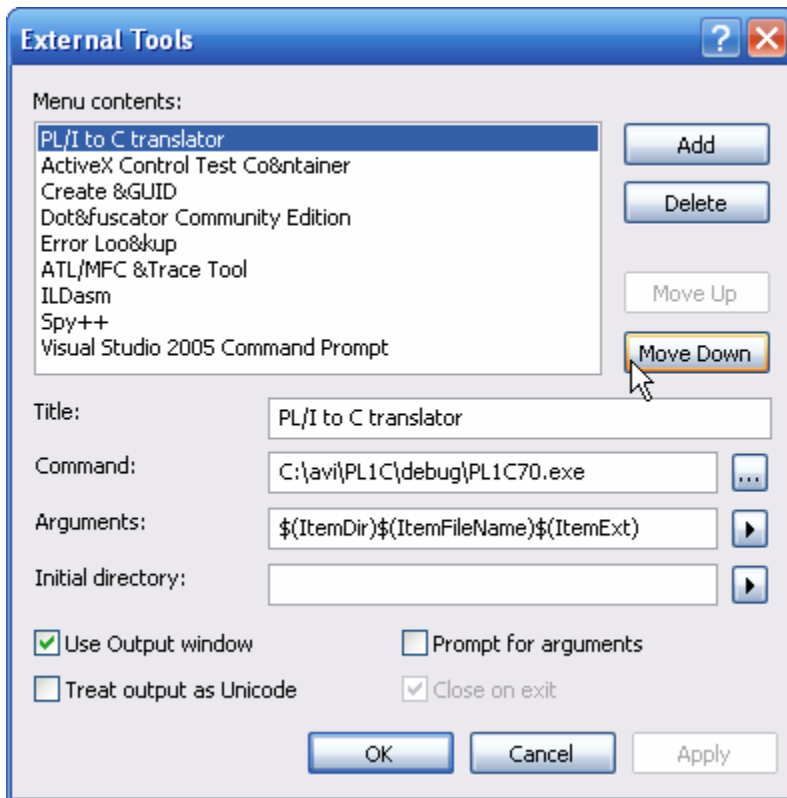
External Tools

Menu contents:

PL/I to C translator
ActiveX Control Test Co&ntainer
Create &GUID
Dot&fuscator Community Edition
Error Loo&kup
ATL/MFC &Trace Tool
ILDasm
Spy++
Visual Studio 2005 Command Prompt

Add
Delete
Move Up
Move Down

Title: PL/I to C translator
Command: C:\avi\PL1C\debug\PL1C70.exe ...
Arguments: $(ItemDir)$(ItemFileName)$(ItemExt)
Initial directory:

Use Output window
Prompt for arguments
Treat output as Unicode
Close on exit

OK
Cancel
Apply